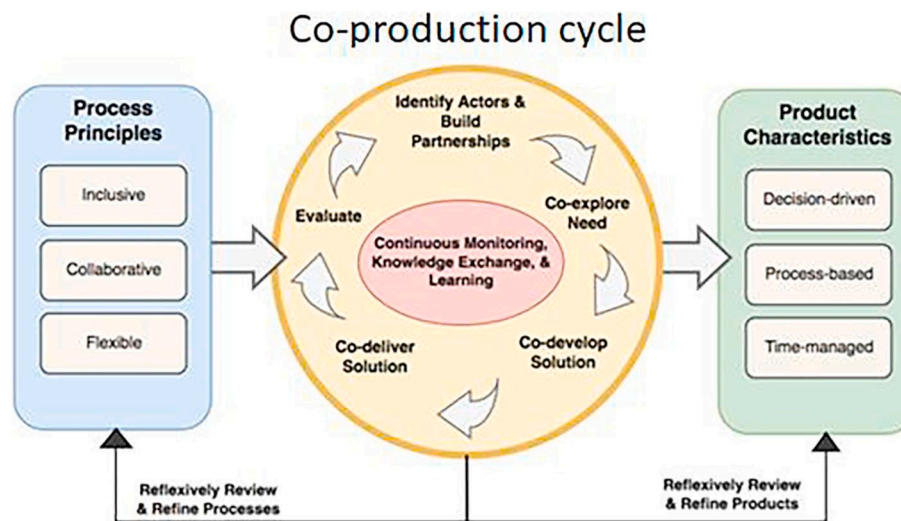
Co-production cycle

Process Principles

Inclusive

Collaborative

Flexible

Identify Actors & Build Partnerships

Co-explore Need

Co-develop Solution

Co-deliver Solution

Evaluate

Continuous Monitoring, Knowledge Exchange, & Learning

Product Characteristics

Decision-driven

Process-based

Time-managed

Reflexively Review & Refine Processes

Reflexively Review & Refine Products